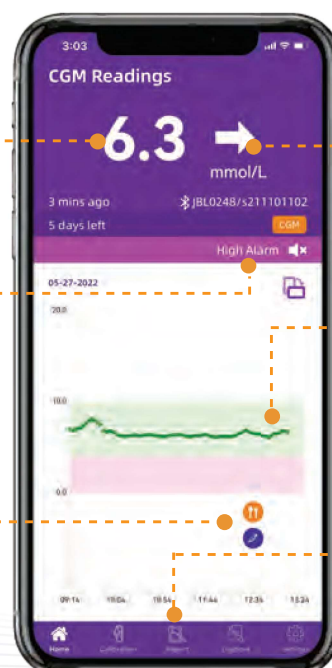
3:03

CGM Readings

6.3

mmol/L

3 mins ago

JBL0248/s211101102

5 days left

CGM

High Alarm

05-27-2022

20.0

10.0

0.0

09:14

10:04

10:54

11:44

12:34

13:24

Home

Calibration

Report

Upload

Settings